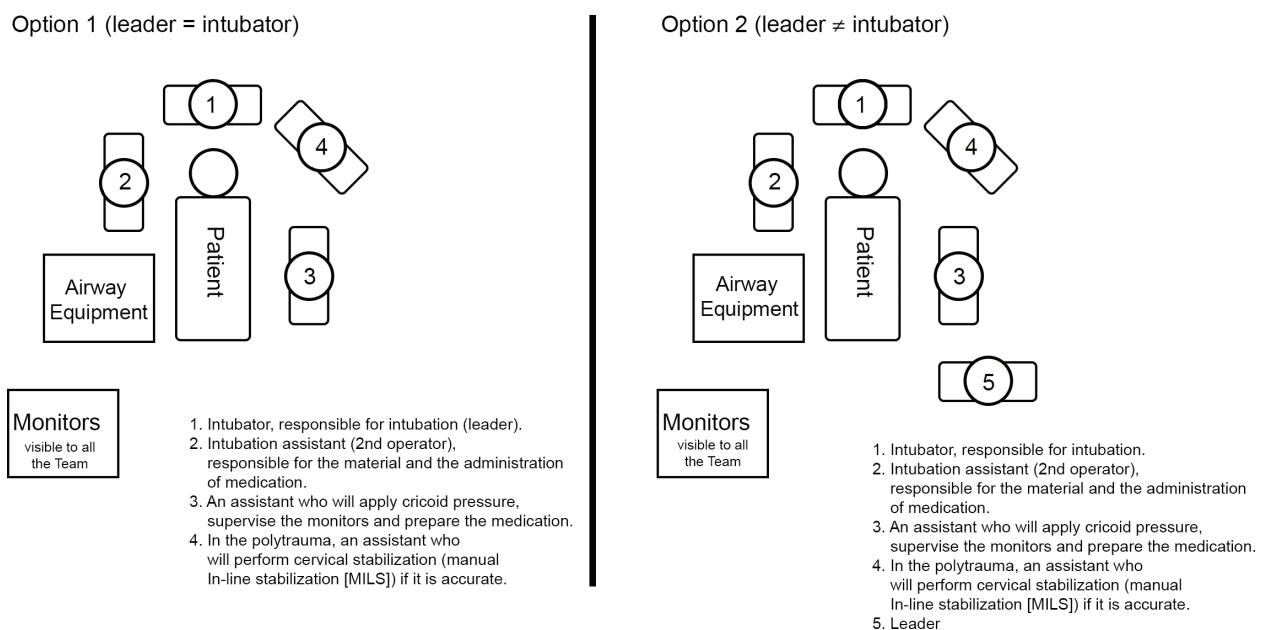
Option 1 (leader = intubator)

1

4

2

Patient

3

Airway Equipment

Monitors
visible to all the Team

1. Intubator, responsible for intubation (leader).
2. Intubation assistant (2nd operator), responsible for the material and the administration of medication.
3. An assistant who will apply cricoid pressure, supervise the monitors and prepare the medication.
4. In the polytrauma, an assistant who will perform cervical stabilization (manual In-line stabilization [MILS]) if it is accurate.

Option 2 (leader $\neq$ intubator)

1

4

2

Patient

3

Airway Equipment

5

Monitors
visible to all the Team

1. Intubator, responsible for intubation.
2. Intubation assistant (2nd operator), responsible for the material and the administration of medication.
3. An assistant who will apply cricoid pressure, supervise the monitors and prepare the medication.
4. In the polytrauma, an assistant who will perform cervical stabilization (manual In-line stabilization [MILS]) if it is accurate.
5. Leader